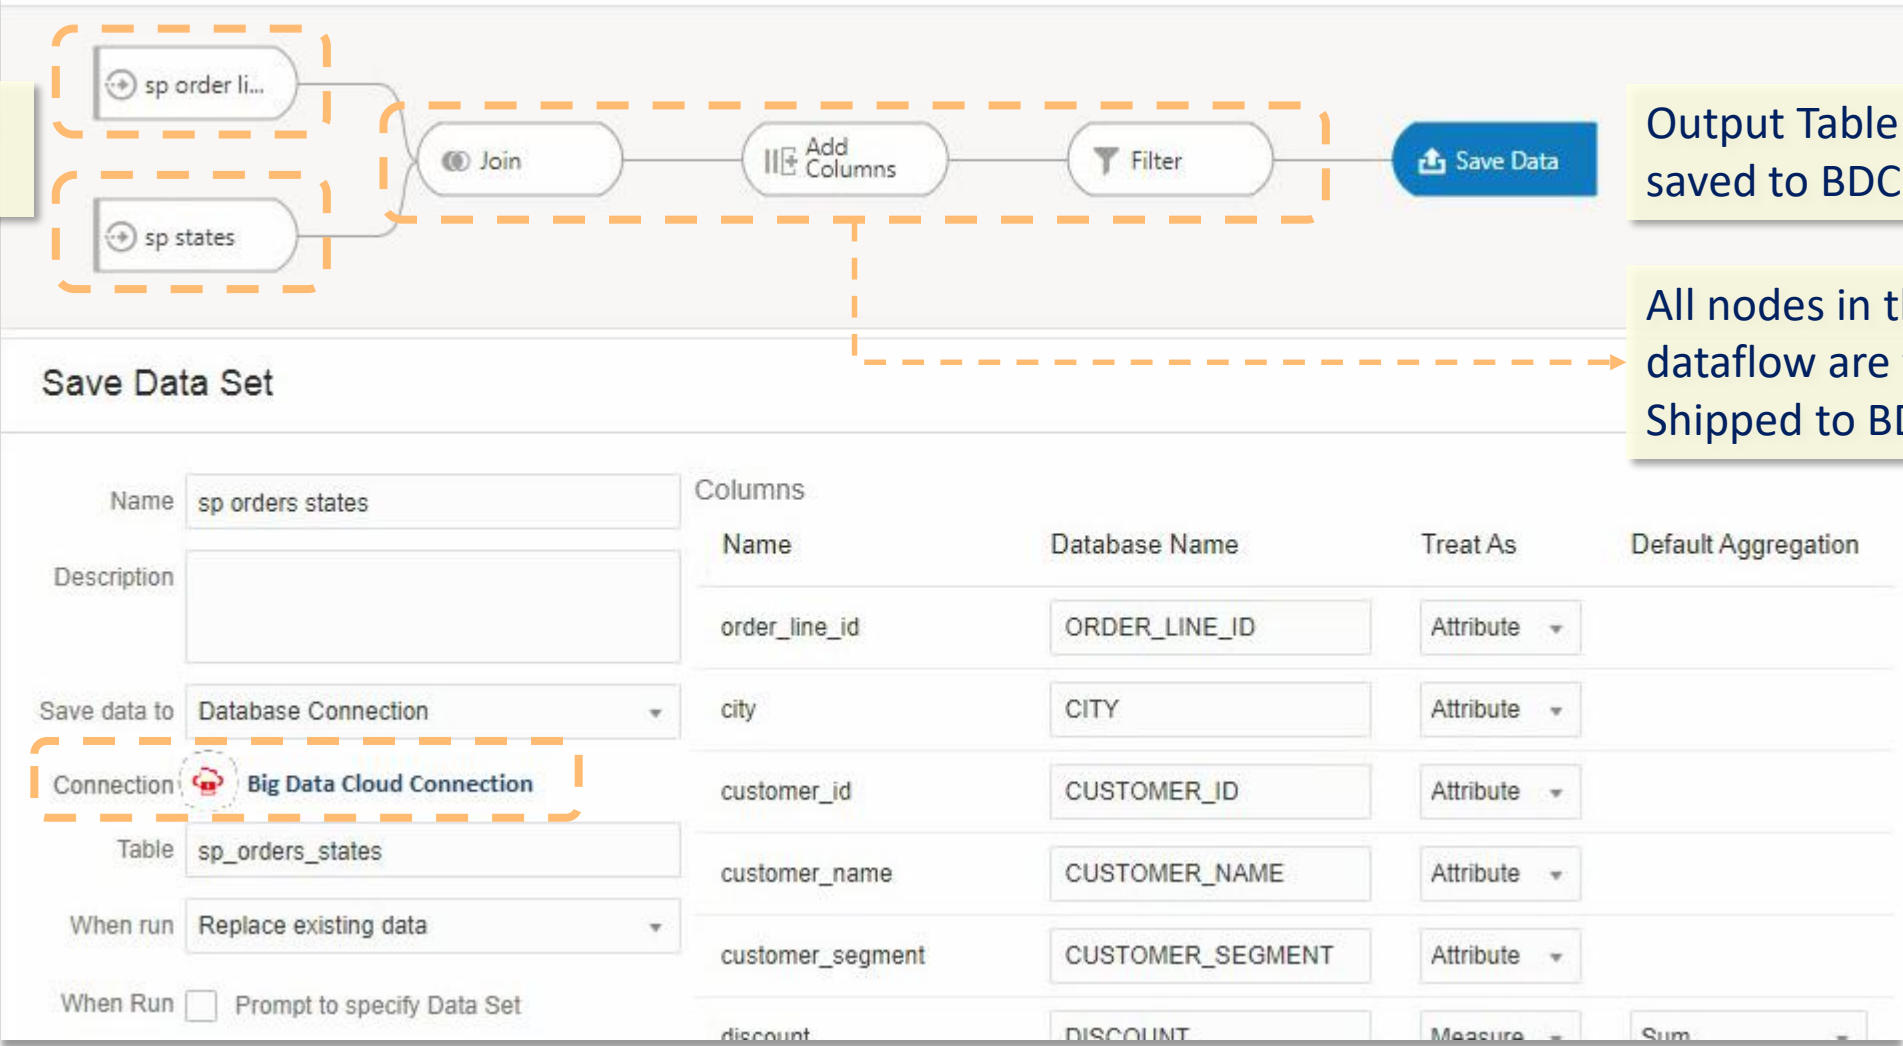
sp order li...

sp states

Join

Add Columns

Filter

Save Data

Output Table saved to BDC

All nodes in t dataflow are Shipped to BI

Save Data Set

Name sp orders states

Description

Save data to Database Connection

Connection Big Data Cloud Connection

Table sp_orders_states

When run Replace existing data

When Run Prompt to specify Data Set

Columns

| Name | Database Name | Treat As | Default Aggregation |
|---|---|---|---|
| order_line_id | ORDER_LINE_ID | Attribute | |
| city | CITY | Attribute | |
| customer_id | CUSTOMER_ID | Attribute | |
| customer_name | CUSTOMER_NAME | Attribute | |
| customer_segment | CUSTOMER_SEGMENT | Attribute | |
| discount | DISCOUNT | Measure | Sum |